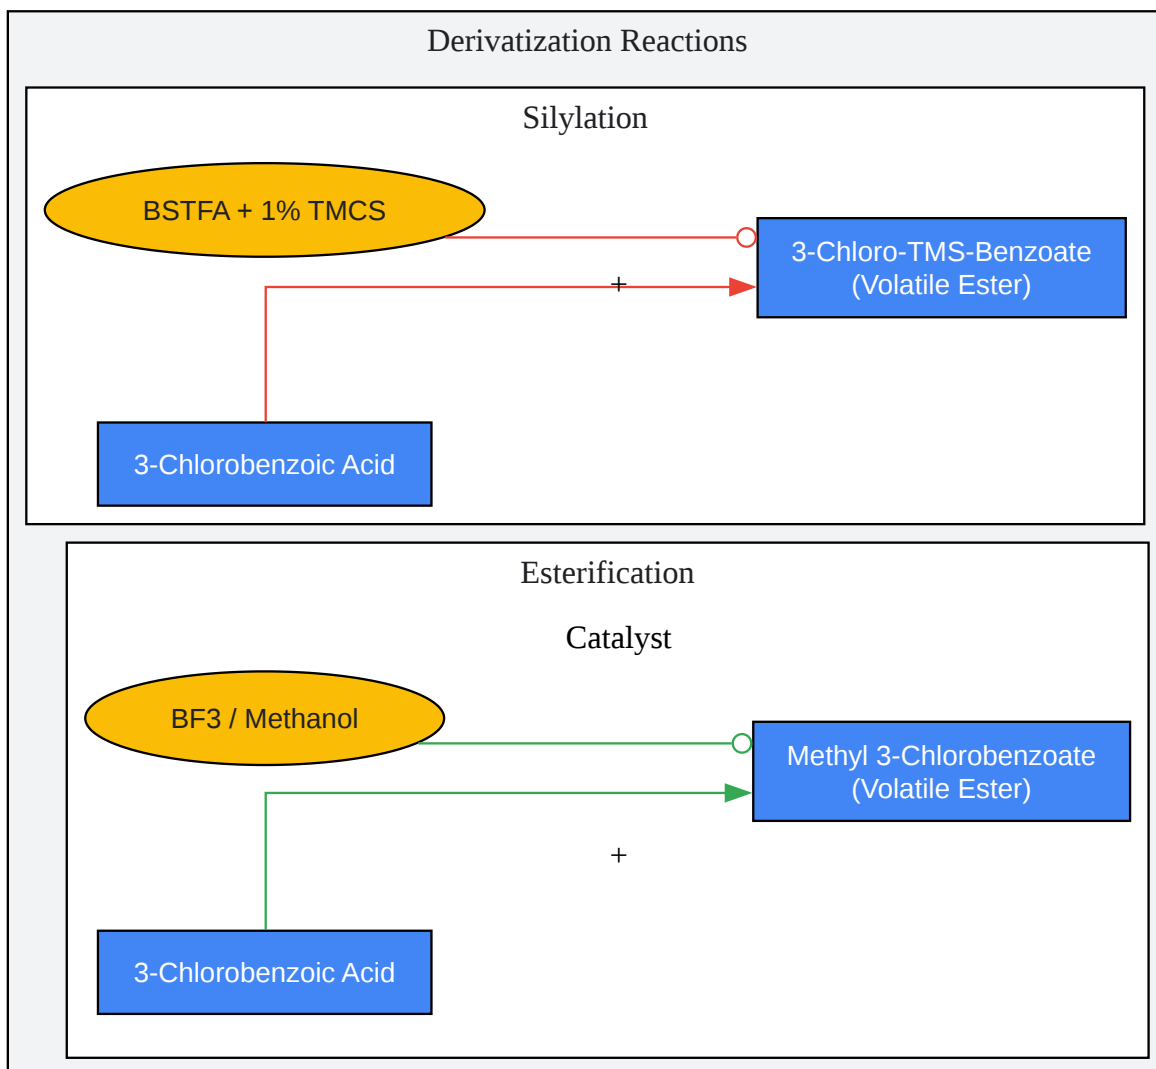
Derivatization Reactions

Silylation

BSTFA + 1% TMCS

3-Chloro-TMS-Benzoate (Volatile Ester)

+

3-Chlorobenzoic Acid

Esterification

Catalyst

BF3 / Methanol

Methyl 3-Chlorobenzoate (Volatile Ester)

+

3-Chlorobenzoic Acid